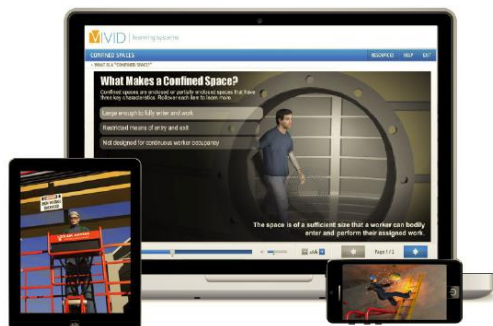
VIVID learning systems

CONFINED SPACES RESOURCES HELP EXIT

WHAT IS A "CONFINED SPACE?"

What Makes a Confined Space?

Confined spaces are enclosed or partially enclosed spaces that have three key characteristics. Rollover each item to learn more.

Large enough to bodily enter and work

Restricted means of entry and exit

Not designed for continuous worker occupancy

The space is of a sufficient size that a worker can bodily enter and perform their assigned work.

Page 1 / 2

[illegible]